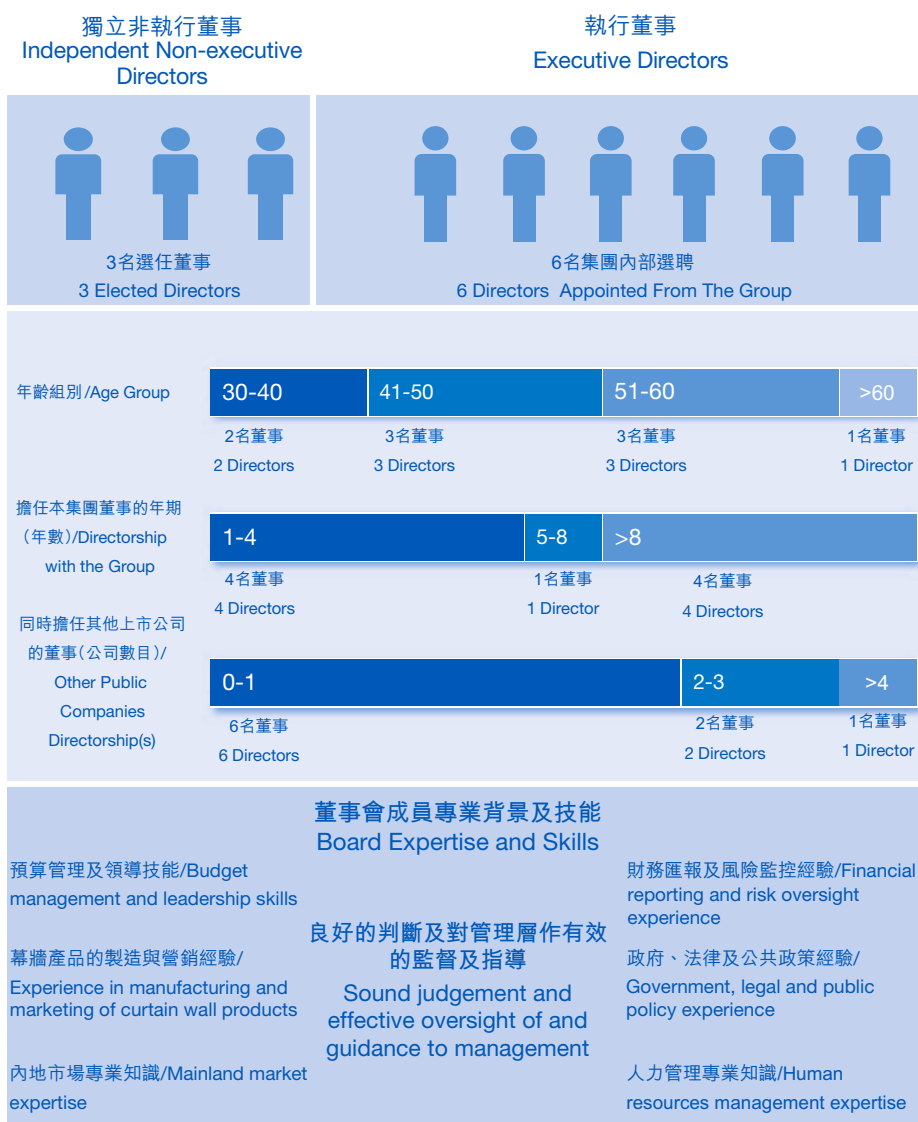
獨立非執行董事
Independent Non-executive Directors

執行董事
Executive Directors

3名選任董事
3 Elected Directors

6名集團內部選聘
6 Directors Appointed From The Group

年齡組別/Age Group

30-40
2名董事
2 Directors

41-50
3名董事
3 Directors

51-60
3名董事
3 Directors

>60
1名董事
1 Director

擔任本集團董事的年期（年數）/Directorship with the Group

1-4
4名董事
4 Directors

5-8
1名董事
1 Director

>8
4名董事
4 Directors

同時擔任其他上市公司的董事（公司數目）/Other Public Companies Directorship(s)

0-1
6名董事
6 Directors

2-3
2名董事
2 Directors

>4
1名董事
1 Director

董事會成員專業背景及技能
Board Expertise and Skills

預算管理及領導技能/Budget management and leadership skills

幕牆產品的製造與營銷經驗/Experience in manufacturing and marketing of curtain wall products

內地市場專業知識/Mainland market expertise

良好的判斷及對管理層作有效的監督及指導
Sound judgement and effective oversight of and guidance to management

財務匯報及風險監控經驗/Financial reporting and risk oversight experience

政府、法律及公共政策經驗/Government, legal and public policy experience

人力管理專業知識/Human resources management expertise